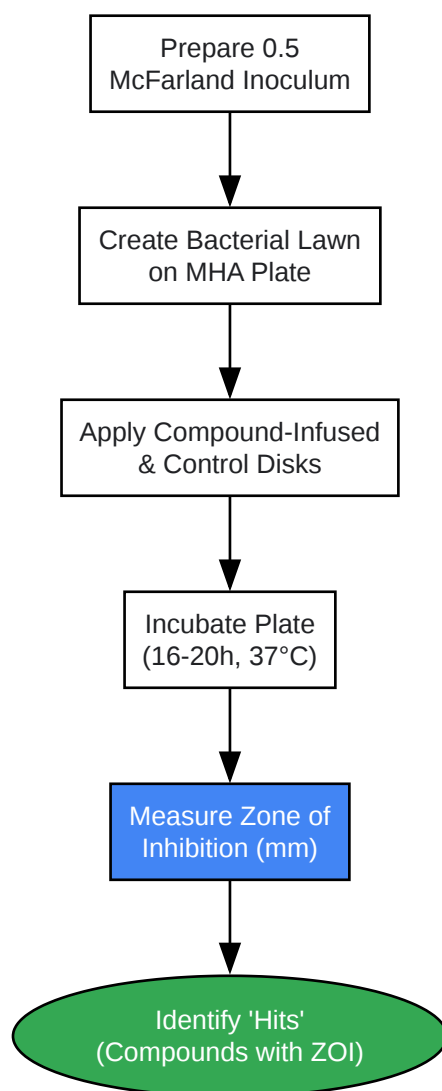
Prepare 0.5 McFarland Inoculum

Create Bacterial Lawn on MHA Plate

Apply Compound-Infused & Control Disks

Incubate Plate (16-20h, 37°C)

Measure Zone of Inhibition (mm)

Identify 'Hits' (Compounds with ZOI)